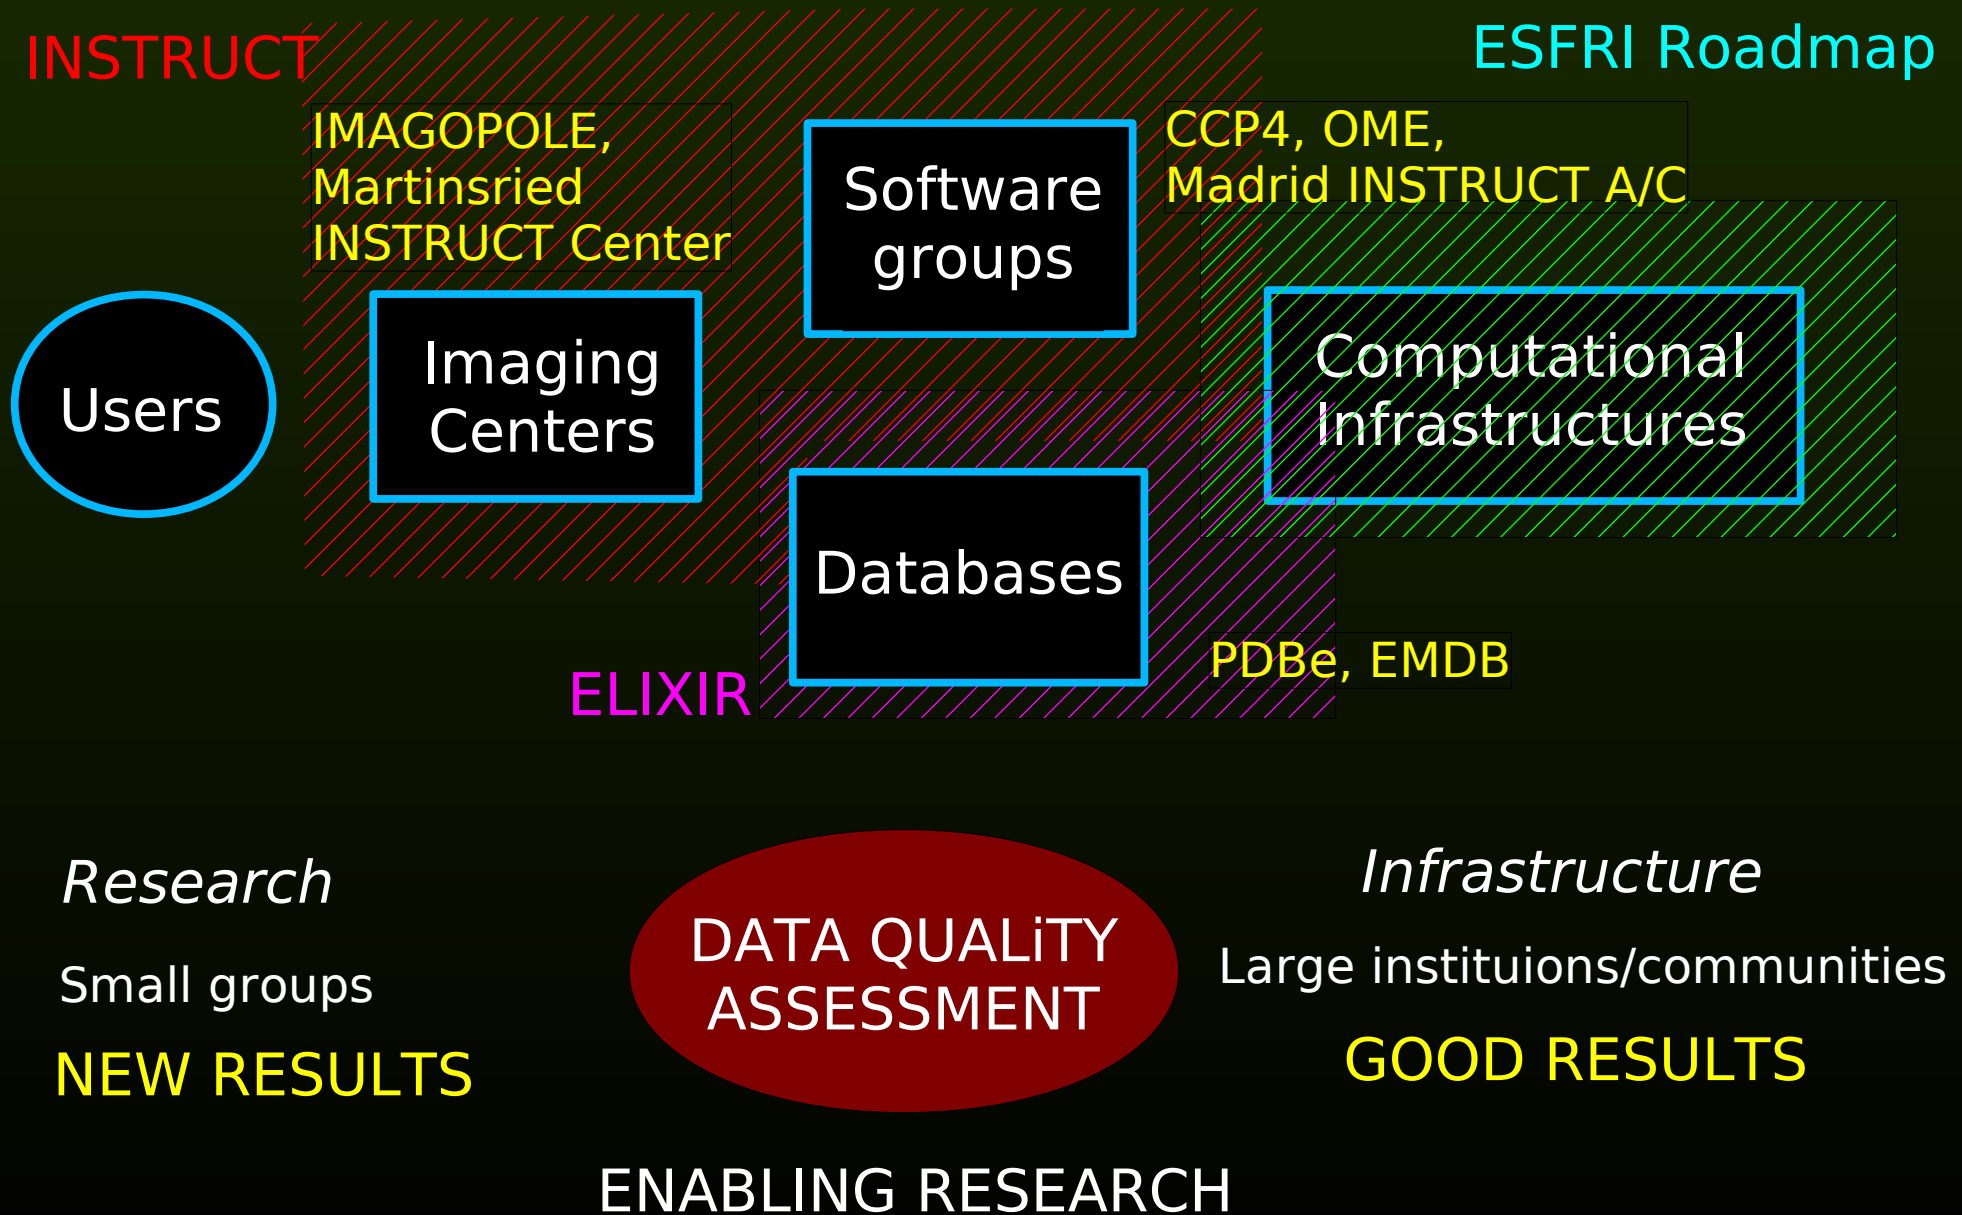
INSTRUCT

ESFRI Roadmap

IMAGOPOLE, Martinsried INSTRUCT Center

Software groups

CCP4, OME, Madrid INSTRUCT A/C

Users

Imaging Centers

Computational Infrastructures

Databases

ELIXIR

PDBe, EMDB

*Research*

Small groups

NEW RESULTS

DATA QUALiTY ASSESSMENT

*Infrastructure*

Large instituions/communities

GOOD RESULTS

ENABLING RESEARCH